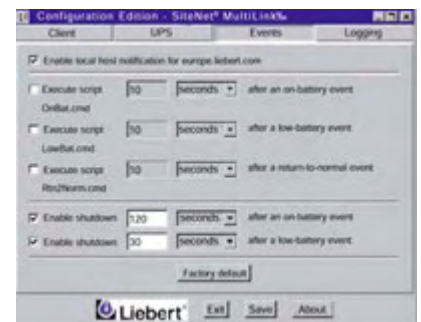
Configuration Edition - SiteNet® MultiLink®

Client
UPS
Events
Logging

Enable local host notification for europe.liebert.com

Execute script
10
seconds
after an on-battery event
OnBat.cmd

Execute script
10
seconds
after a low-battery event
LowBat.cmd

Execute script
10
seconds
after a return-to-normal event
Rtn2Norm.cmd

Enable shutdown
120
seconds
after an on-battery event

Enable shutdown
30
seconds
after a low-battery event

Factory default

Liebert

Exit
Save
About